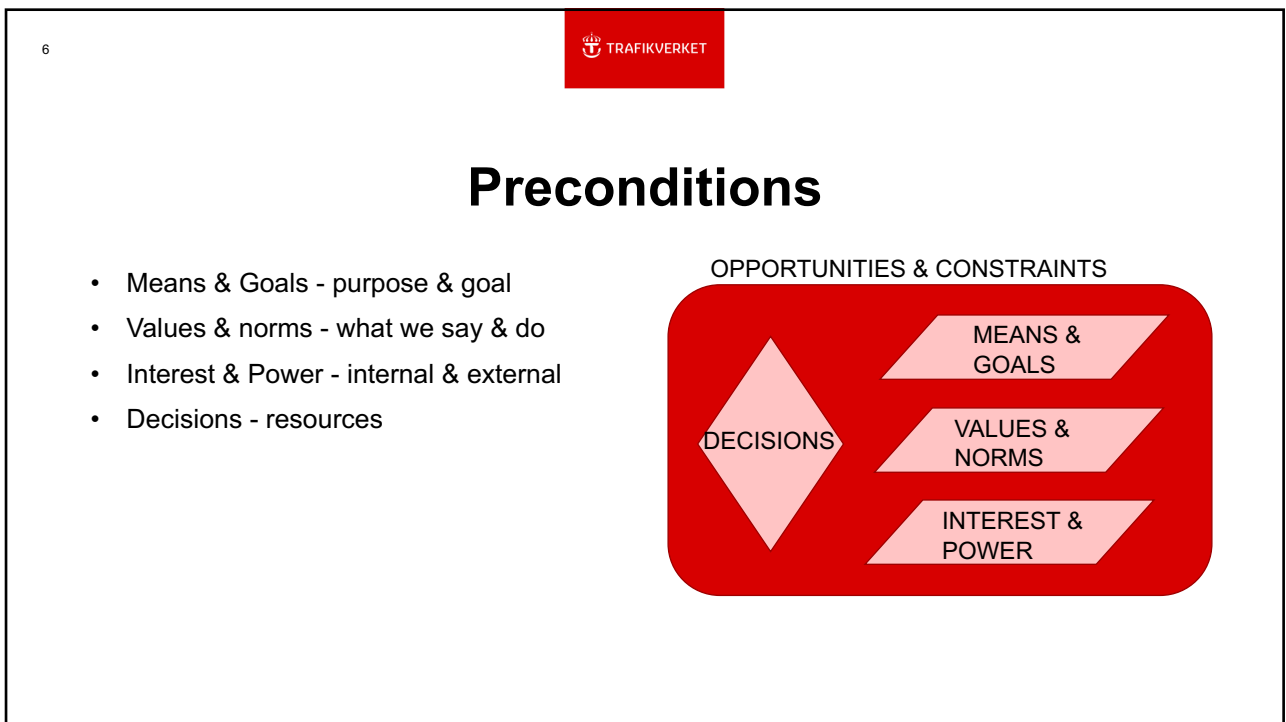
6

TRAFIKVERKET

Preconditions

- Means & Goals - purpose & goal
- Values & norms - what we say & do
- Interest & Power - internal & external
- Decisions - resources

OPPORTUNITIES & CONSTRAINTS

DECISIONS

MEANS & GOALS

VALUES & NORMS

INTEREST & POWER